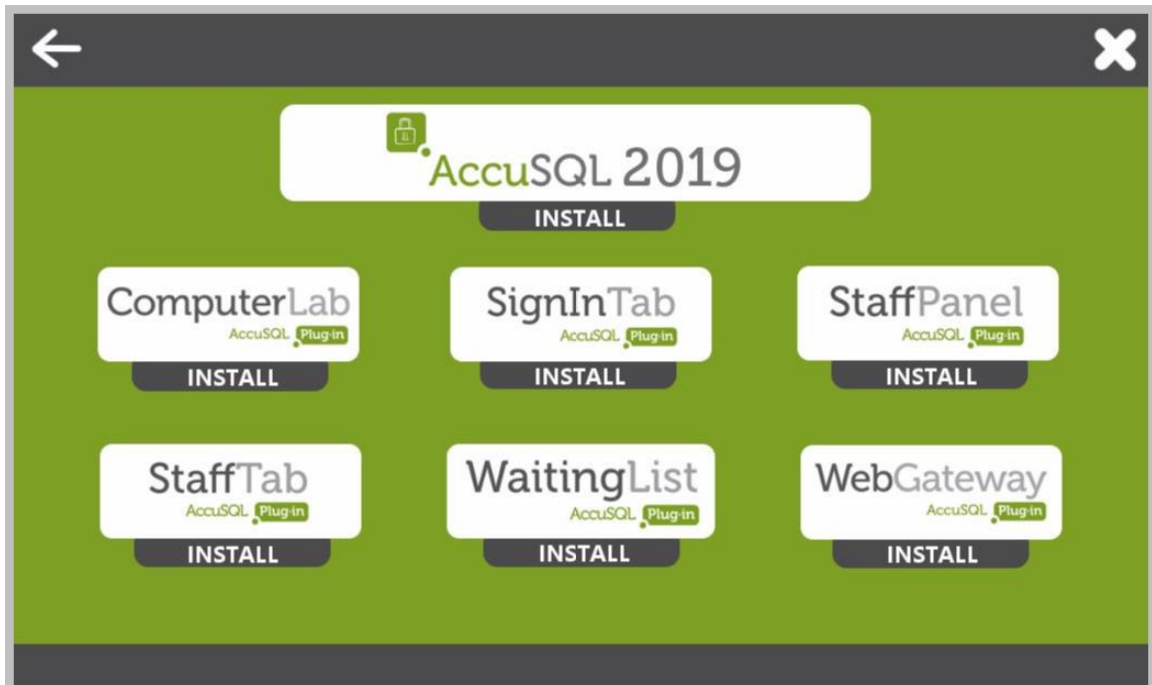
AccuSQL 2019
INSTALL

ComputerLab
AccuSQL Plug-in
INSTALL

SignInTab
AccuSQL Plug-in
INSTALL

StaffPanel
AccuSQL Plug-in
INSTALL

StaffTab
AccuSQL Plug-in
INSTALL

WaitingList
AccuSQL Plug-in
INSTALL

WebGateway
AccuSQL Plug-in
INSTALL